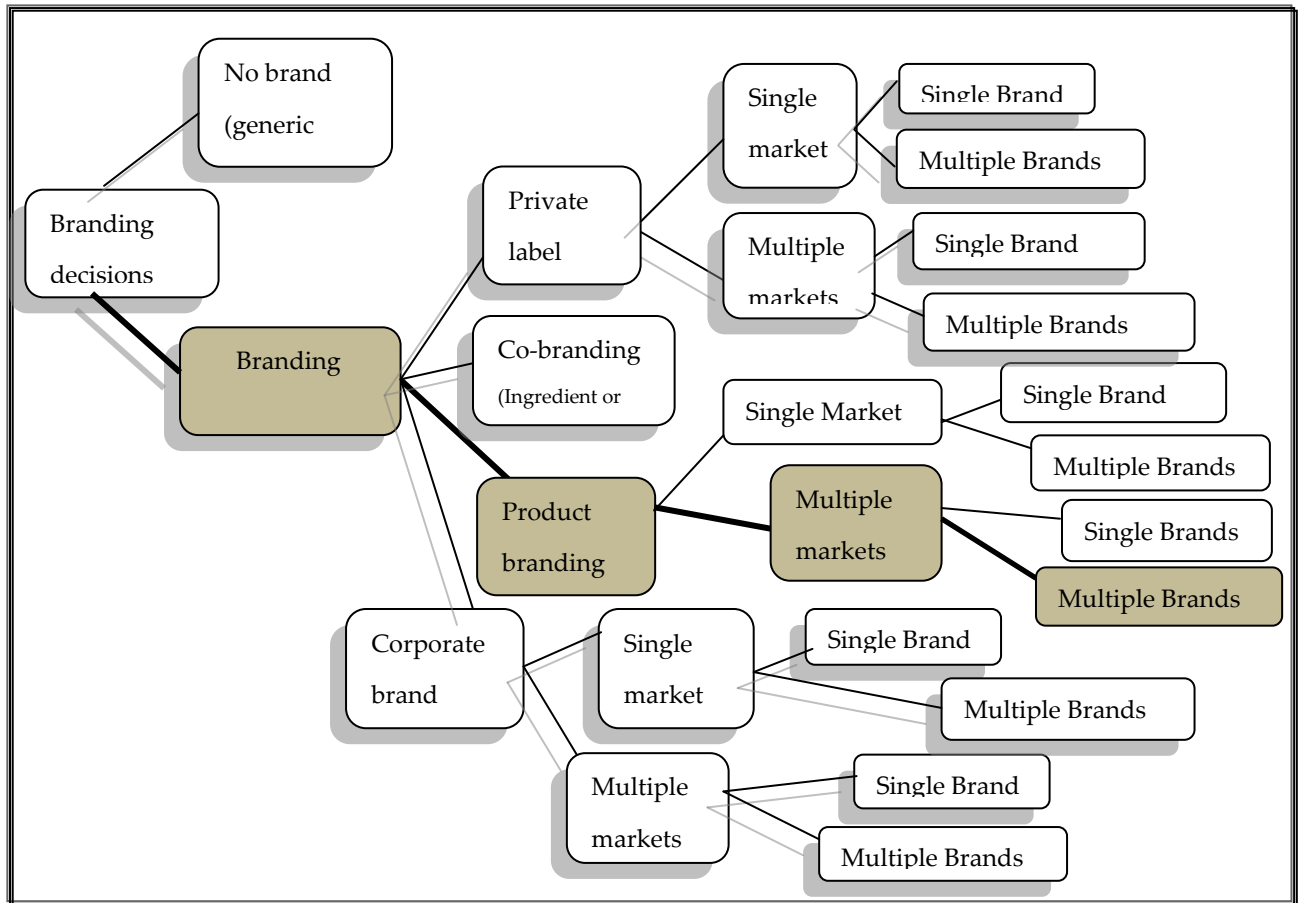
No brand (generic

Branding decisions

Branding

Private label

Single market

Single Brand

Multiple Brands

Multiple markets

Single Brand

Multiple Brands

Co-branding (Ingredient or

Single Market

Single Brand

Multiple Brands

Product branding

Multiple markets

Single Brands

Multiple Brands

Corporate brand

Single market

Single Brand

Multiple Brands

Multiple markets

Single Brand

Multiple Brands